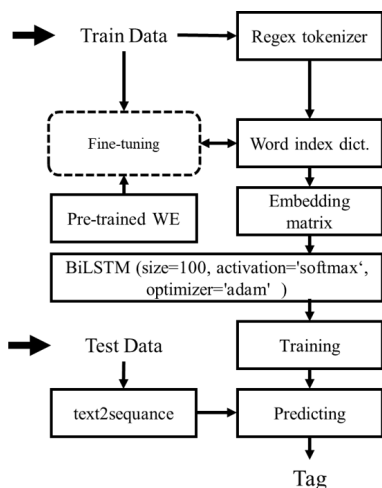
Train Data

Regex tokenizer

Fine-tuning

Word index dict.

Pre-trained WE

Embedding matrix

BiLSTM (size=100, activation='softmax', optimizer='adam' )

Test Data

Training

text2sequance

Predicting

Tag